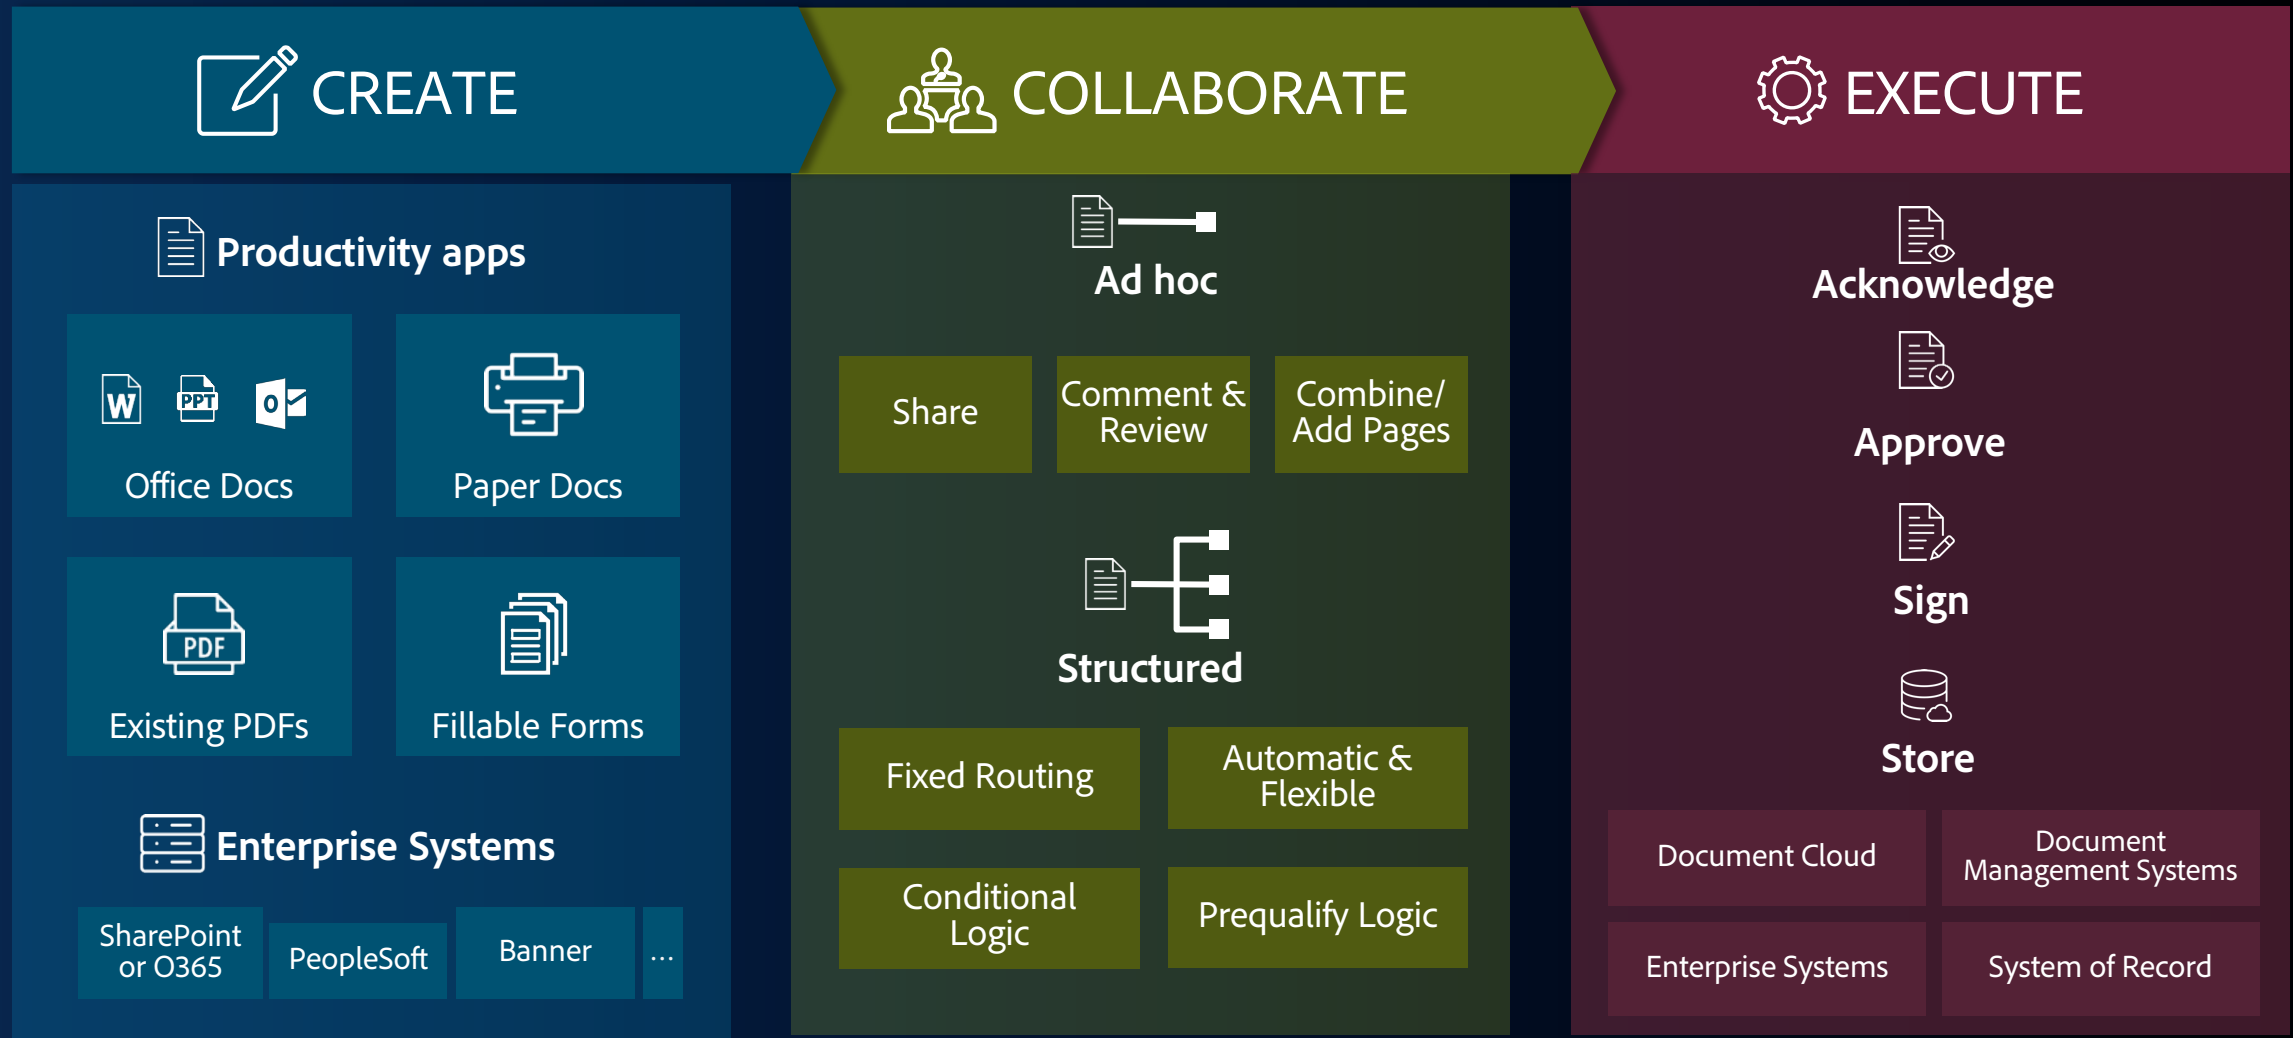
CREATE

Productivity apps

W PPT O

Office Docs

Paper Docs

PDF

Existing PDFs

Fillable Forms

Enterprise Systems

SharePoint or O365

PeopleSoft

Banner

...

COLLABORATE

Ad hoc

Share

Comment & Review

Combine/ Add Pages

Structured

Fixed Routing

Automatic & Flexible

Conditional Logic

Prequalify Logic

EXECUTE

Acknowledge

Approve

Sign

Store

Document Cloud

Document Management Systems

Enterprise Systems

System of Record